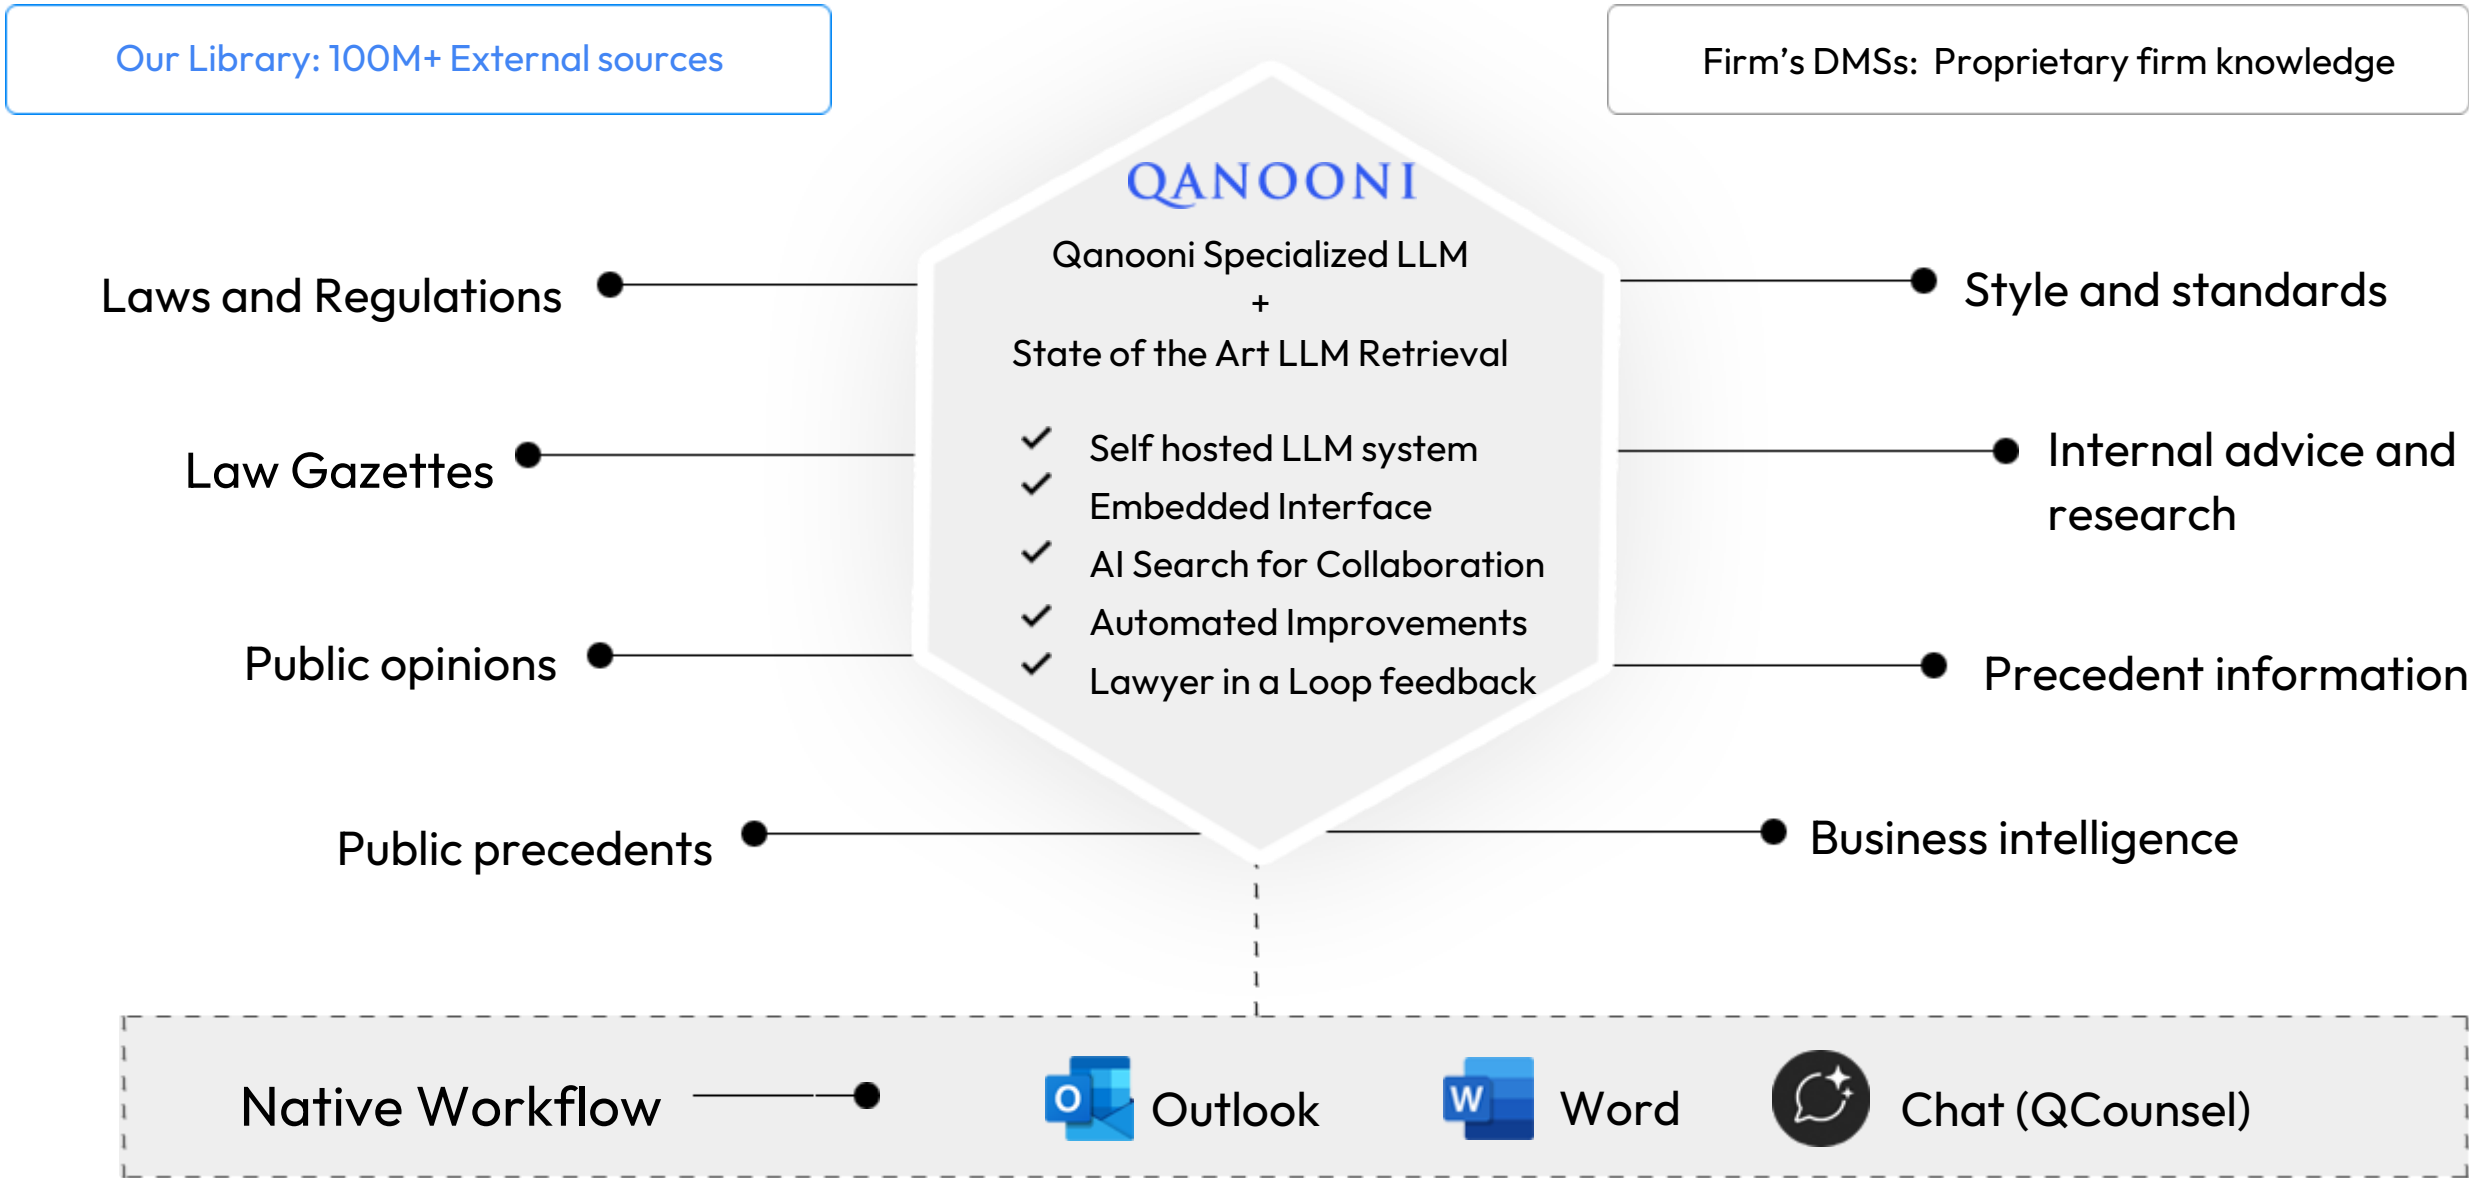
Our Library: 100M+ External sources

Firm's DMSs: Proprietary firm knowledge

QANOONI

Qanooni Specialized LLM
+
State of the Art LLM Retrieval

✓ Self hosted LLM system
✓ Embedded Interface
✓ AI Search for Collaboration
✓ Automated Improvements
✓ Lawyer in a Loop feedback

Laws and Regulations

Law Gazettes

Public opinions

Public precedents

Style and standards

Internal advice and research

Precedent information

Business intelligence

Native Workflow

Outlook

Word

Chat (QCounsel)